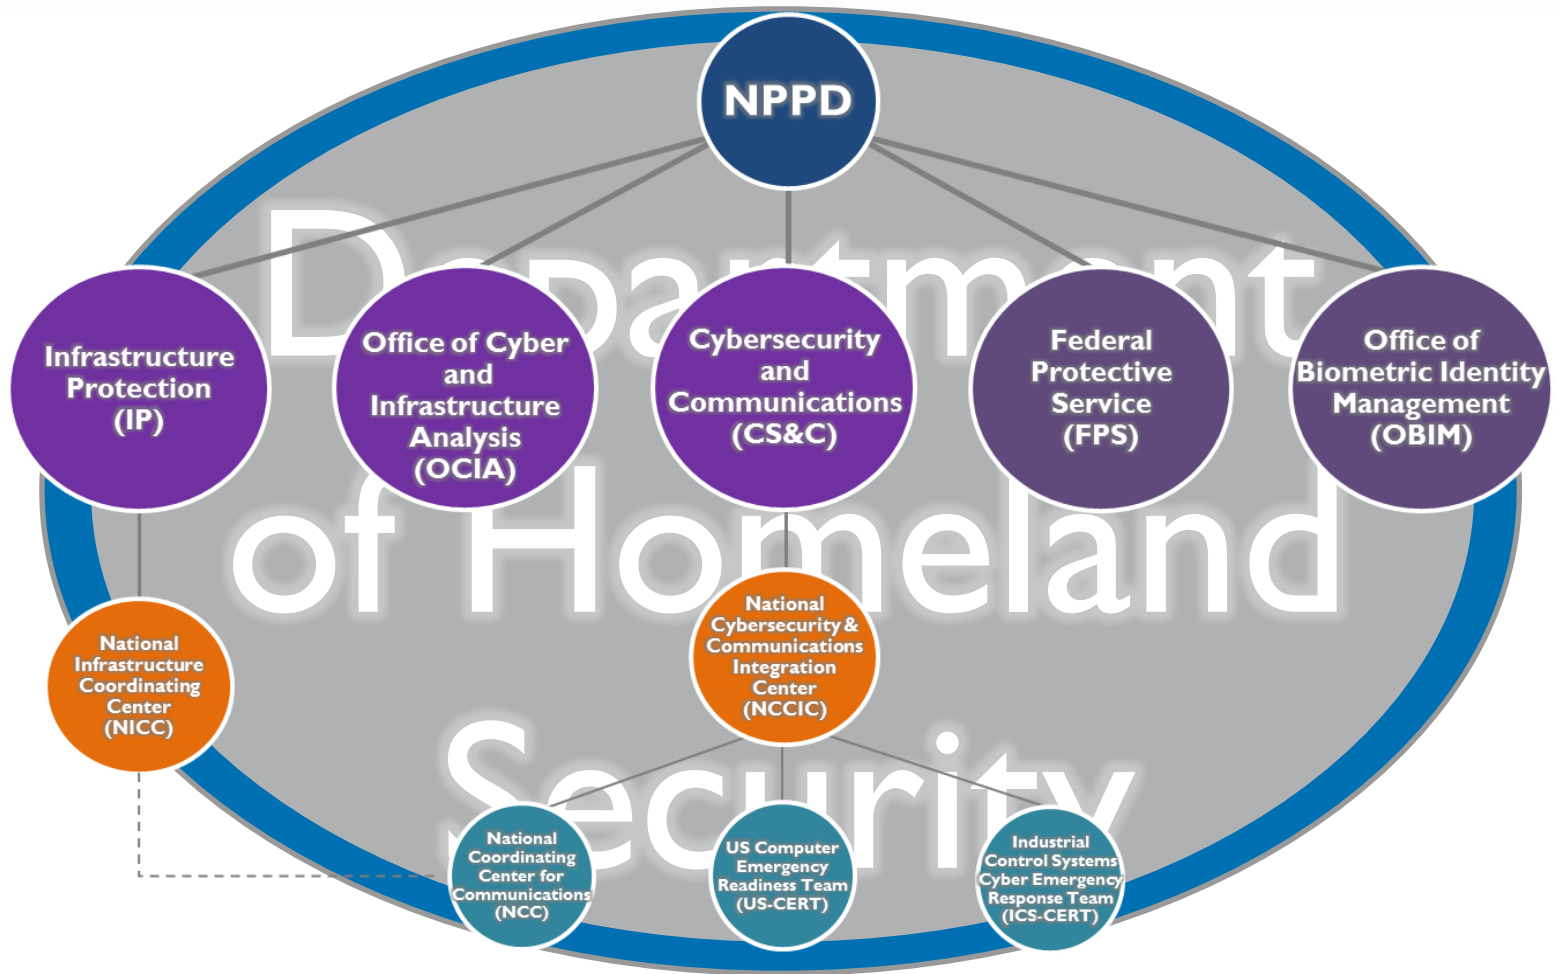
Department of Homeland Security

NPPD

Infrastructure Protection (IP)

Office of Cyber and Infrastructure Analysis (OCIA)

Cybersecurity and Communications (CS&C)

Federal Protective Service (FPS)

Office of Biometric Identity Management (OBIM)

National Infrastructure Coordinating Center (NICC)

National Cybersecurity & Communications Integration Center (NCCIC)

National Coordinating Center for Communications (NCC)

US Computer Emergency Readiness Team (US-CERT)

Industrial Control Systems Cyber Emergency Response Team (ICS-CERT)